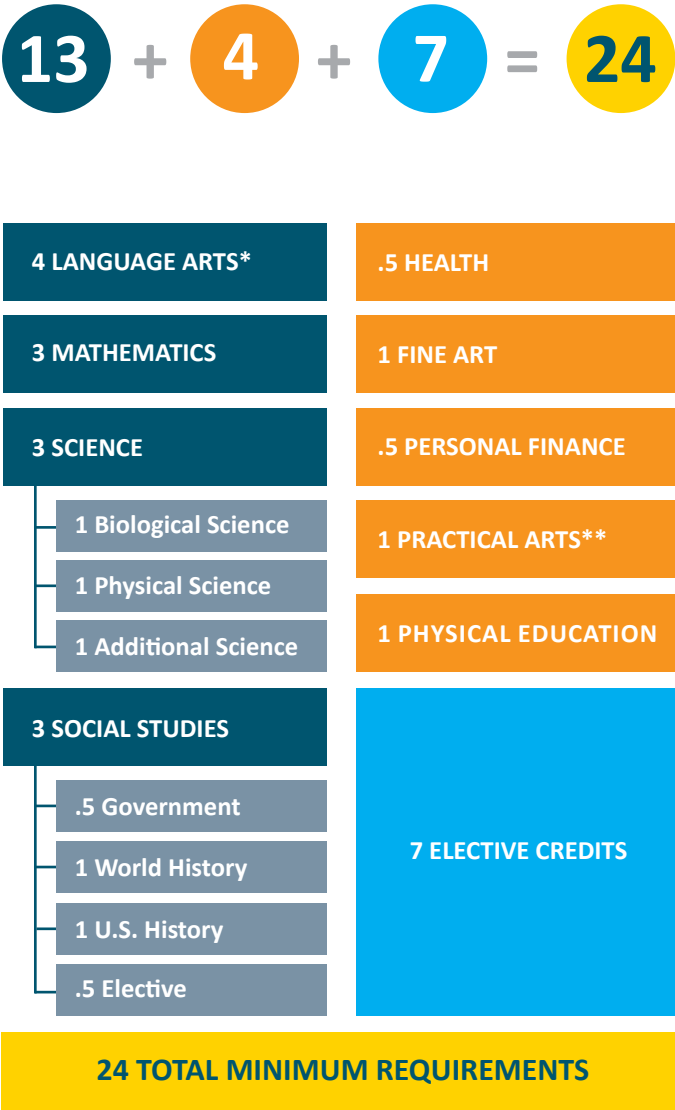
13 + 4 + 7 = 24

4 LANGUAGE ARTS*

3 MATHEMATICS

3 SCIENCE

1 Biological Science

1 Physical Science

1 Additional Science

3 SOCIAL STUDIES

.5 Government

1 World History

1 U.S. History

.5 Elective

.5 HEALTH

1 FINE ART

.5 PERSONAL FINANCE

1 PRACTICAL ARTS**

1 PHYSICAL EDUCATION

7 ELECTIVE CREDITS

24 TOTAL MINIMUM REQUIREMENTS